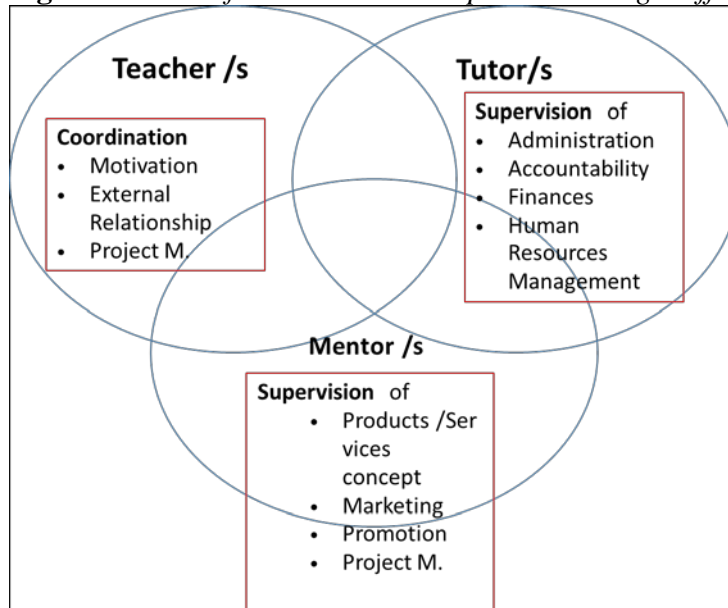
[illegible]

Teacher /s

Coordination
- Motivation
- External Relationship
- Project M.

Tutor/s

Supervision of
- Administration
- Accountability
- Finances
- Human Resources Management

Mentor /s

Supervision of
- Products /Ser vices concept
- Marketing
- Promotion
- Project M.